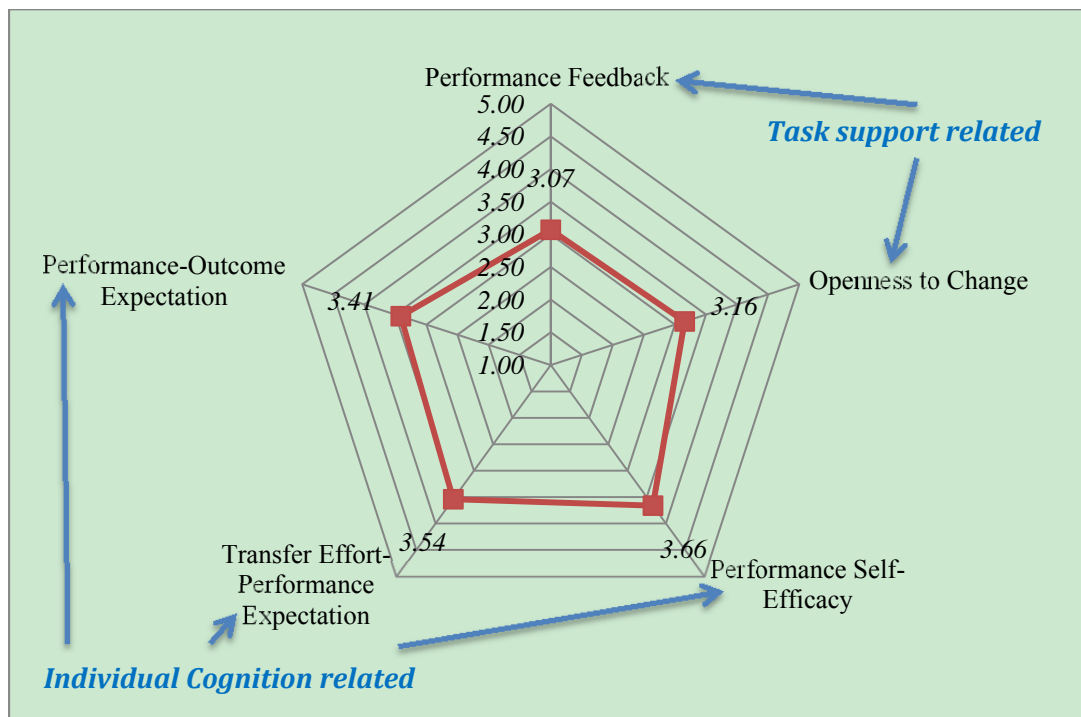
Performance Feedback

Task support related

5.00
4.50
4.00
3.50
3.00
2.50
2.00
1.50
1.00

3.07

Performance-Outcome Expectation

3.41

Openness to Change

3.16

Transfer Effort-Performance Expectation

3.54

3.66

Performance Self-Efficacy

Individual Cognition related